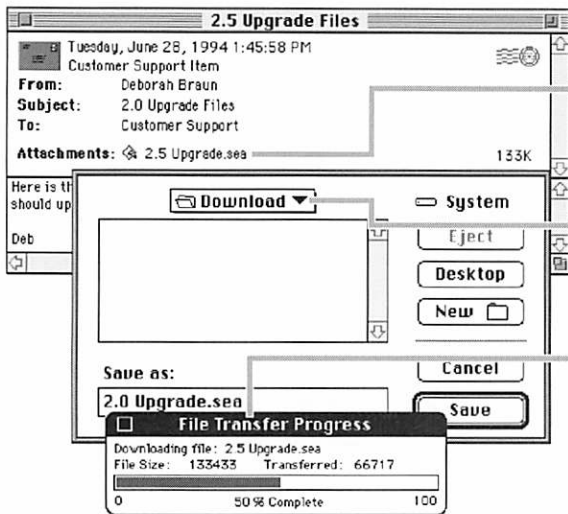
2.5 Upgrade Files

Tuesday, June 28, 1994 1:45:58 PM
Customer Support Item

From: Deborah Braun
Subject: 2.0 Upgrade Files
To: Customer Support

Attachments: 2.5 Upgrade.sea 133K

Here is th
should up

Deb

Download

System

Eject

Desktop

New

Cancel

Save as:

2.0 Upgrade.sea

Save

File Transfer Progress

Downloading file: 2.5 Upgrade.sea
File Size: 133433 Transferred: 66717

0 50% Complete 100